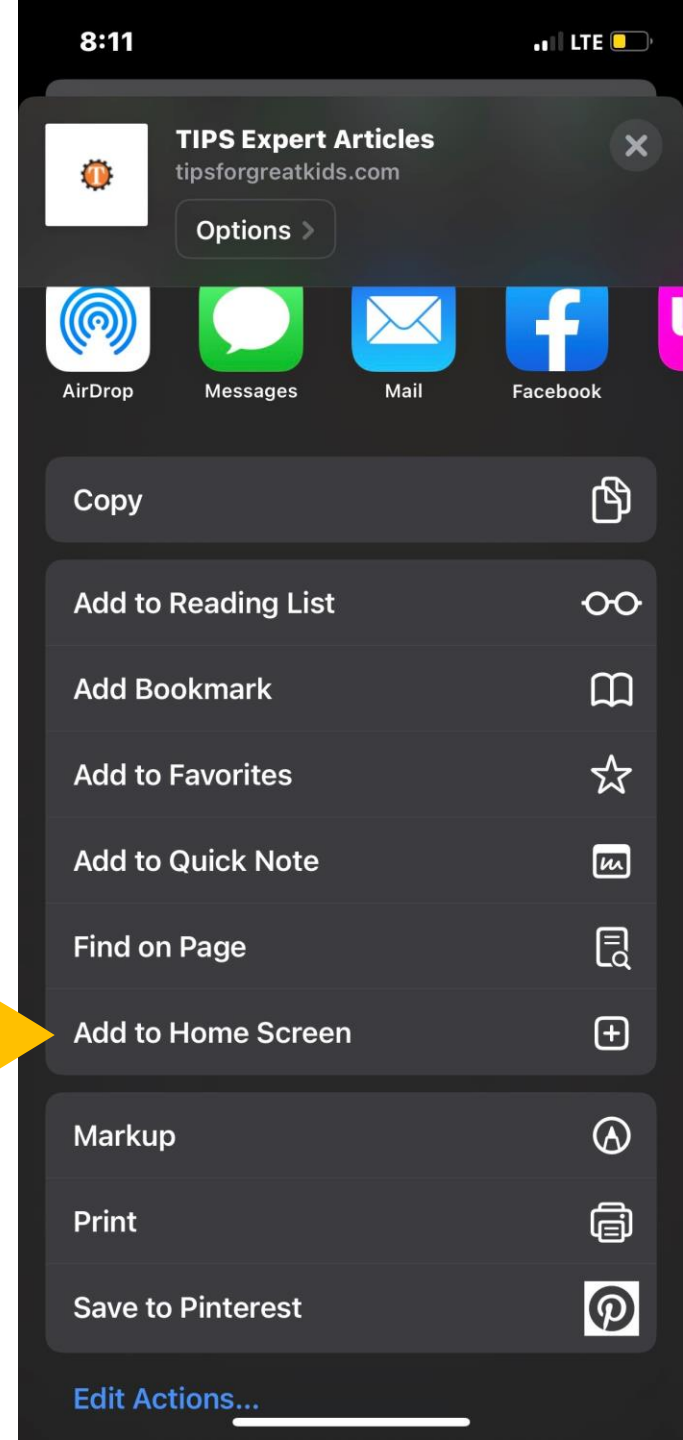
8:11

LTE

T

TIPS Expert Articles
tipsforgreatkids.com

Options >

AirDrop
Messages
Mail
Facebook

Copy

Add to Reading List
Add Bookmark
Add to Favorites
Add to Quick Note
Find on Page
Add to Home Screen

Markup
Print
Save to Pinterest

Edit Actions...